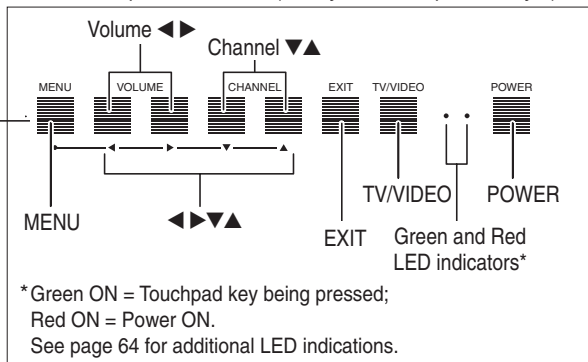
Volume ◀ ▶

Channel ▼▲

MENU VOLUME CHANNEL EXIT TV/VIDEO POWER

◀ ▶ ▼ ▲

MENU

◀▶▼▲

EXIT

TV/VIDEO

POWER

Green and Red LED indicators*

*Green ON = Touchpad key being pressed;
Red ON = Power ON.
See page 64 for additional LED indications.